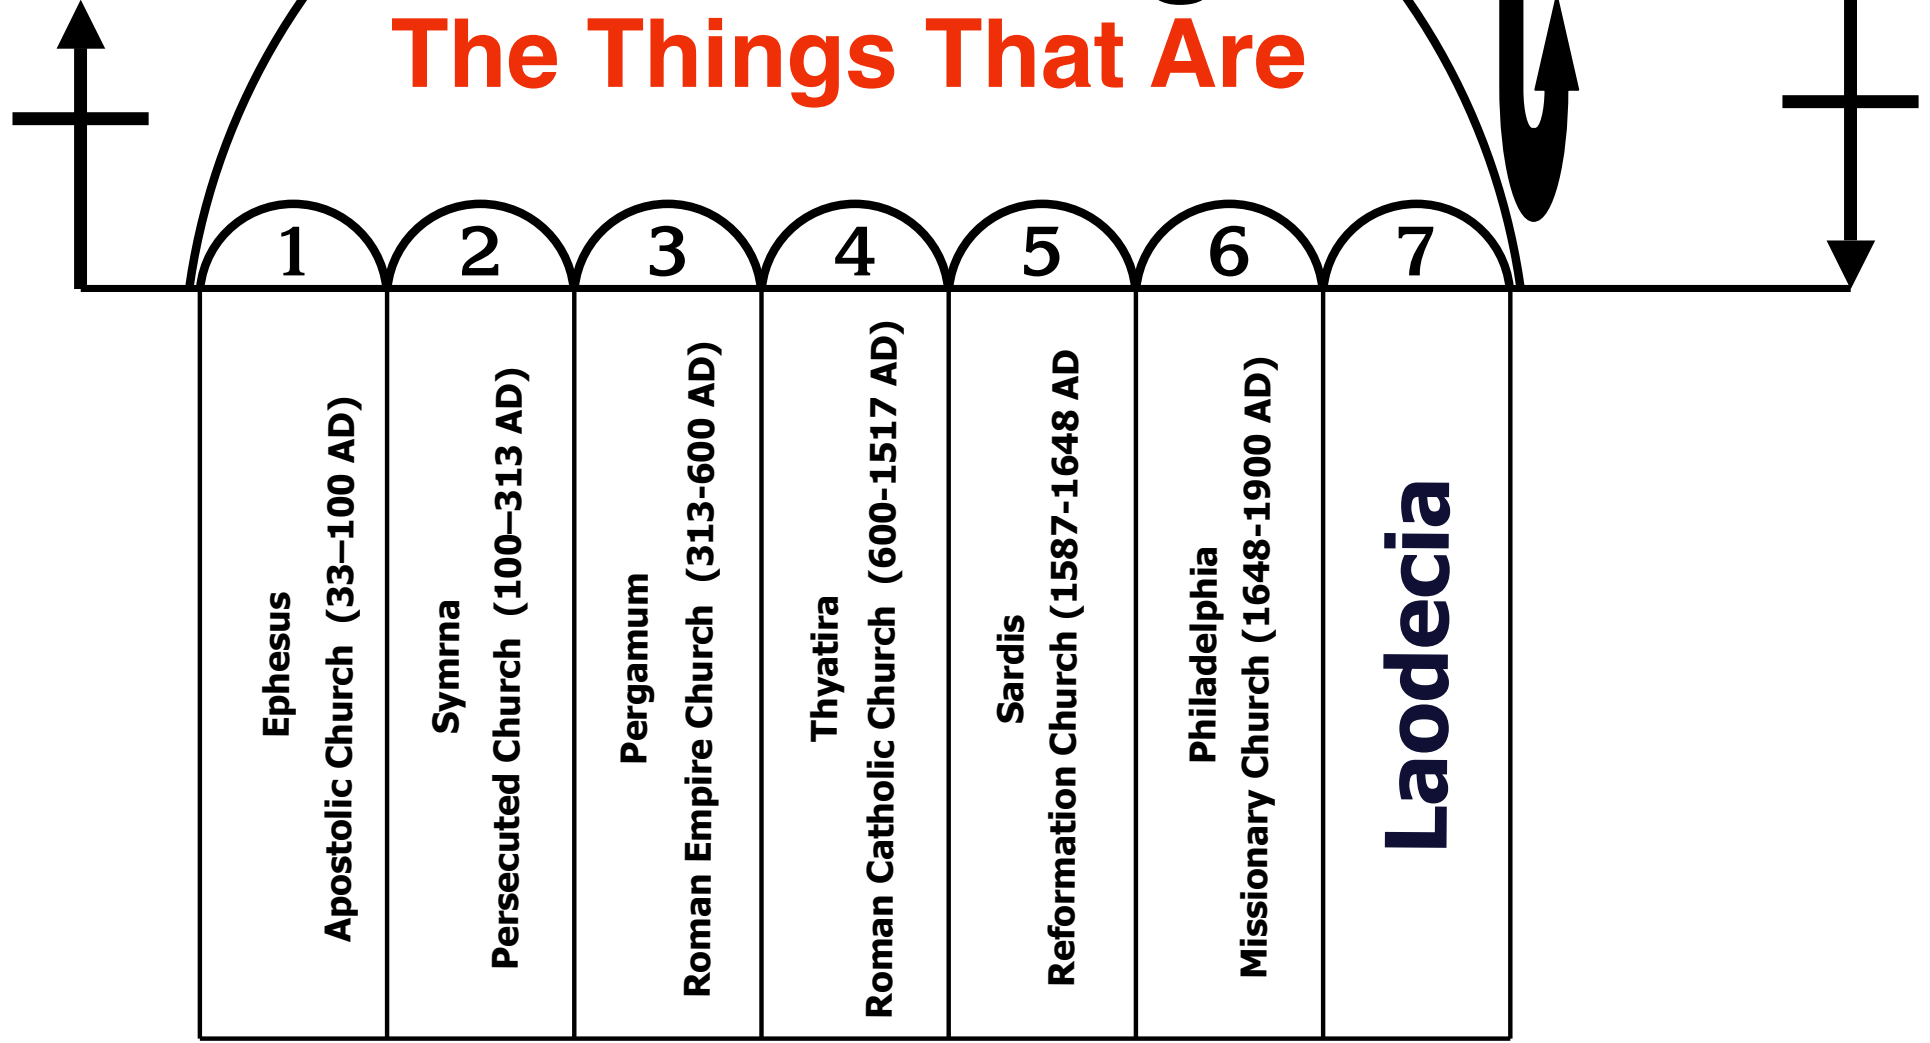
The Things That Are

| 1 | 2 | 3 | 4 | 5 | 6 | 7 |
|---|---|---|---|---|---|---|
| Ephesus Apostolic Church (33–100 AD) | Symrna Persecuted Church (100–313 AD) | Pergamum Roman Empire Church (313-600 AD) | Thyatira Roman Catholic Church (600-1517 AD) | Sardis Reformation Church (1587-1648 AD | Philadelphia Missionary Church (1648-1900 AD) | Laodecia |